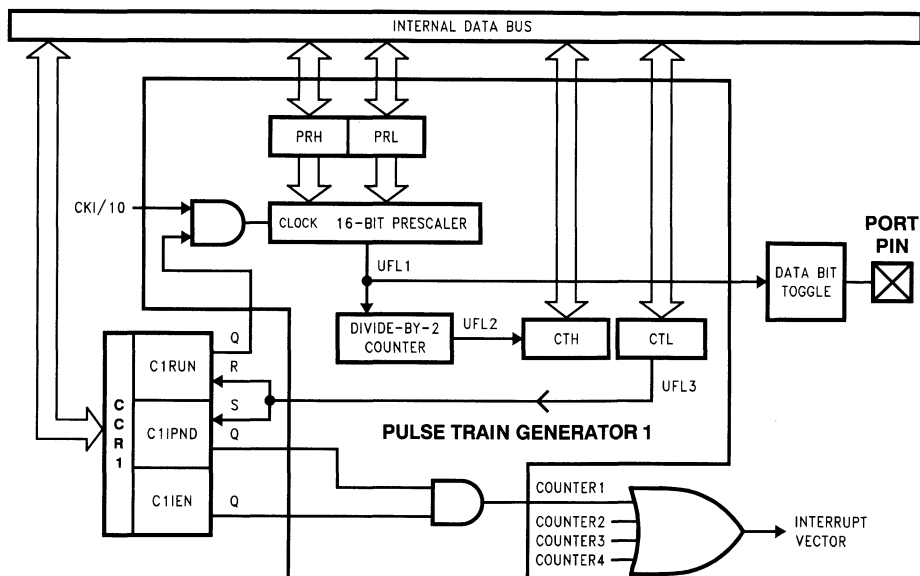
INTERNAL DATA BUS

PRH
PRL

CKI/10

CLOCK 16-BIT PRESCALER

PORT PIN

UFL1

DATA BIT TOGGLE

Q

DIVIDE-BY-2 COUNTER

UFL2

CTH

CTL

C1RUN

R

UFL3

C C R 1

S

C1PND

Q

PULSE TRAIN GENERATOR 1

C1IEN

Q

COUNTER1

COUNTER2
COUNTER3
COUNTER4

INTERRUPT VECTOR